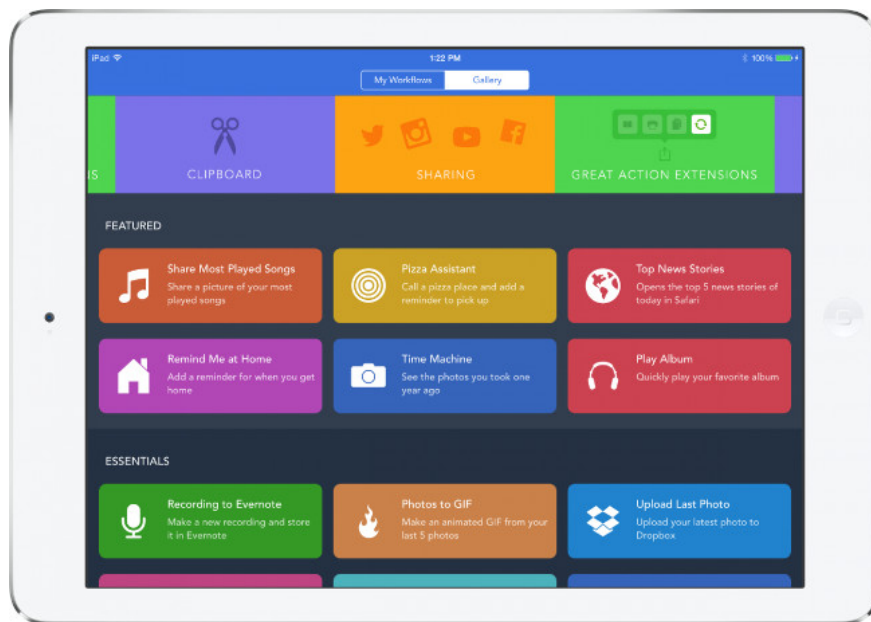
iPad
1:22 PM
100%

My Workflows
Gallery

S
CLIPBOARD
SHARING
GREAT ACTION EXTENSIONS

FEATURED

Share Most Played Songs
Share a picture of your most played songs

Pizza Assistant
Call a pizza place and add a reminder to pick up

Top News Stories
Opens the top 5 news stories of today in Safari

Remind Me at Home
Add a reminder for when you get home

Time Machine
See the photos you took one year ago

Play Album
Quickly play your favorite album

ESSENTIALS

Recording to Evernote
Make a new recording and store it in Evernote

Photos to GIF
Make an animated GIF from your last 5 photos

Upload Last Photo
Upload your latest photo to Dropbox